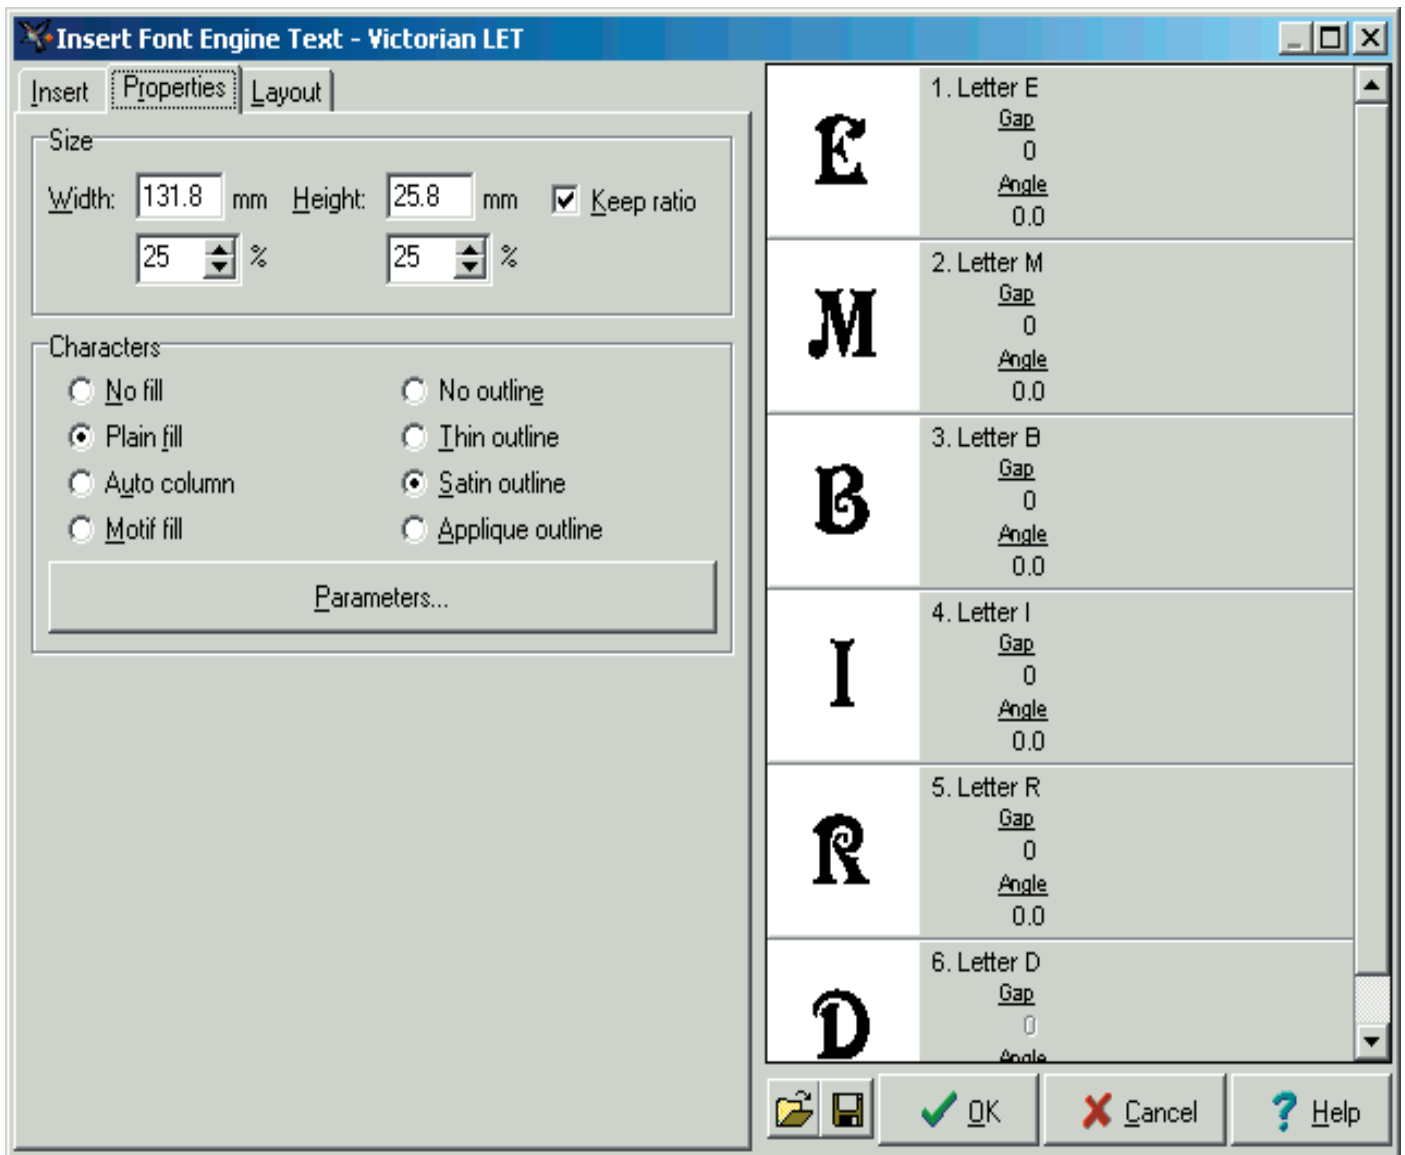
Insert Font Engine Text - Victorian LET

Insert | Properties | Layout

Size
Width: 131.8 mm Height: 25.8 mm Keep ratio
25 % 25 %

Characters
No fill
Plain fill
Auto column
Motif fill
No outline
Thin outline
Satin outline
Applique outline

Parameters...

E
1. Letter E
Gap
0
Angle
0.0

M
2. Letter M
Gap
0
Angle
0.0

B
3. Letter B
Gap
0
Angle
0.0

I
4. Letter I
Gap
0
Angle
0.0

R
5. Letter R
Gap
0
Angle
0.0

D
6. Letter D
Gap
0
Angle

OK Cancel Help